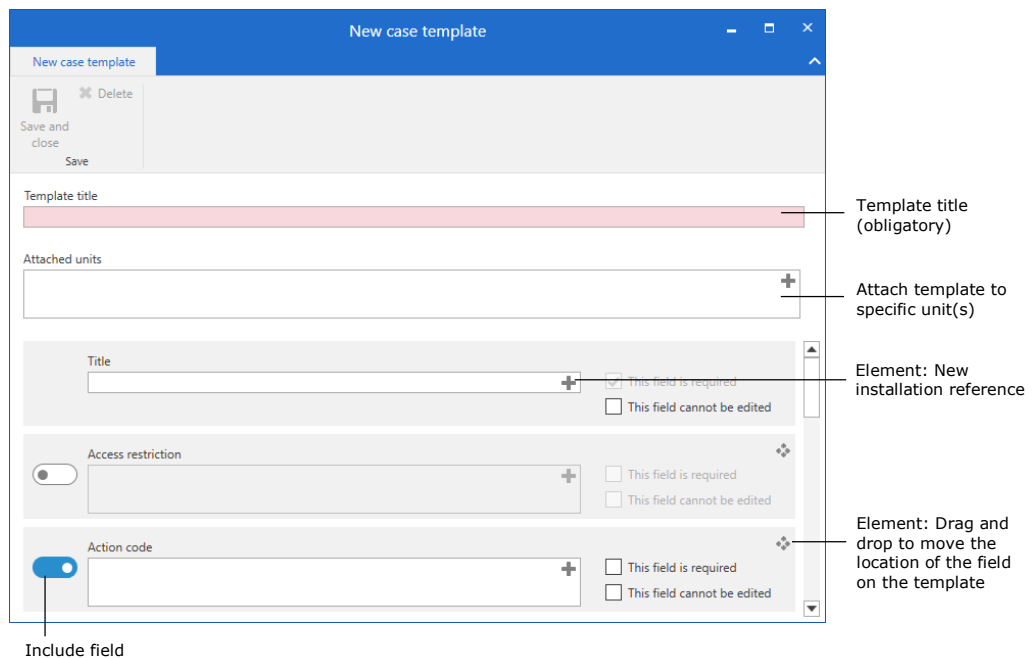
New case template

New case template

Save and close

Delete

Save

Template title

Template title (obligatory)

Attached units

Attach template to specific unit(s)

Title

This field is required

This field cannot be edited

Element: New installation reference

Access restriction

This field is required

This field cannot be edited

Action code

This field is required

This field cannot be edited

Element: Drag and drop to move the location of the field on the template

Include field